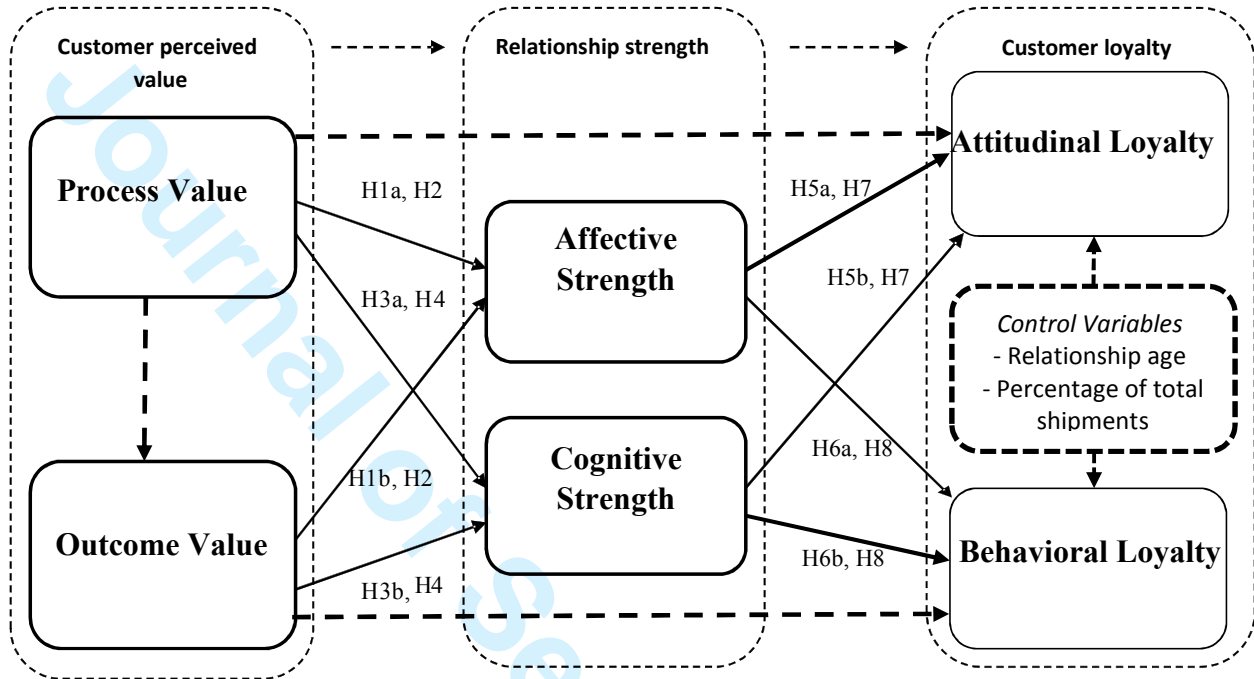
Customer perceived value

Relationship strength

Customer loyalty

Process Value

Outcome Value

Affective Strength

Cognitive Strength

Attitudinal Loyalty

Behavioral Loyalty

H1a, H2

H3a, H4

H1b, H2

H3b, H4

H5a, H7

H5b, H7

H6a, H8

H6b, H8

Control Variables
- Relationship age
- Percentage of total shipments

Journal of Se